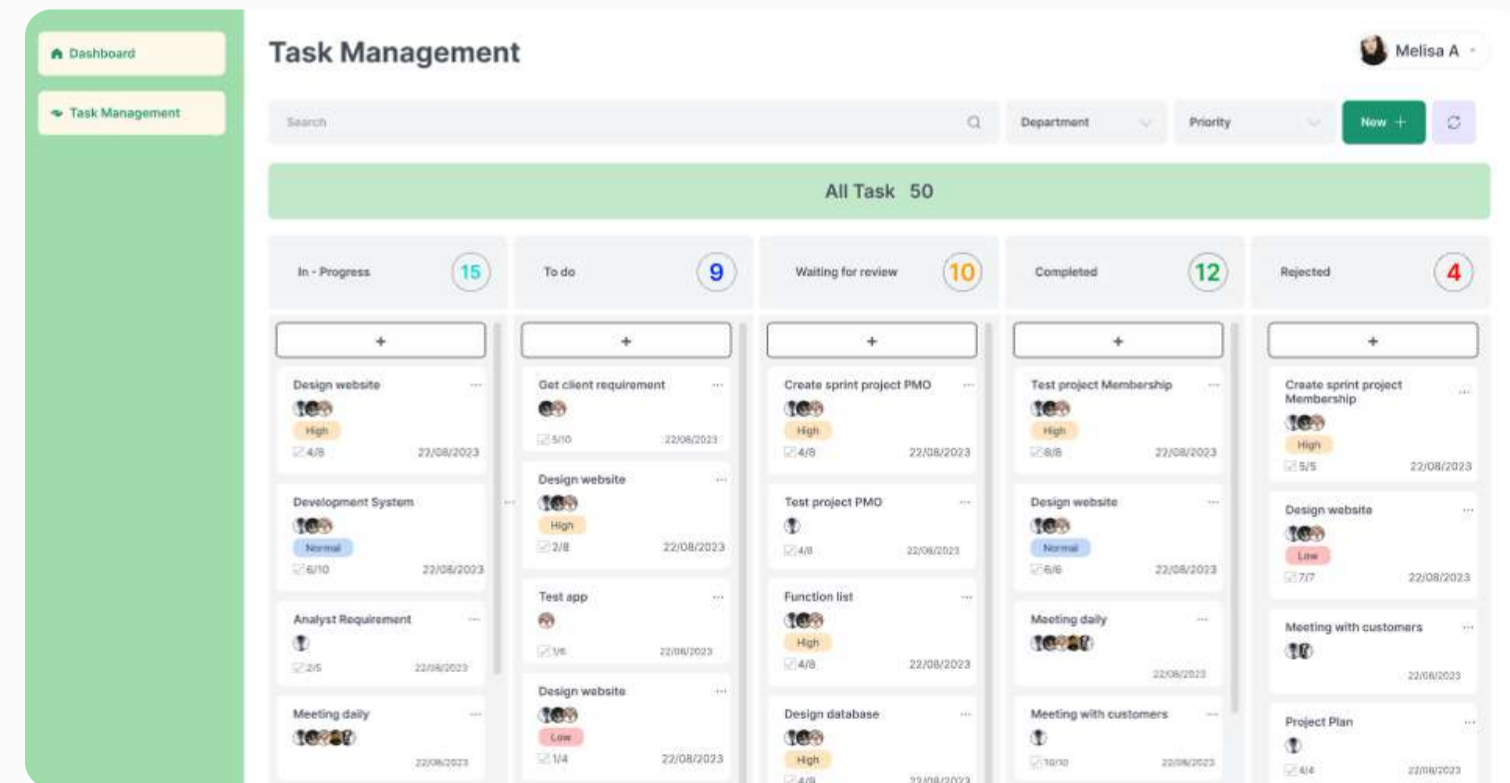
Dashboard

Task Management

Task Management

Melisa A

Search

Department

Priority

New +

All Task 50

In - Progress 15

+

Design website
High
4/8 22/08/2023

Development System
Normal
6/10 22/08/2023

Analyst Requirement
2/5 22/08/2023

Meeting daily
22/08/2023

To do 9

+

Get client requirement
5/10 22/08/2023

Design website
High
2/8 22/08/2023

Test app
1/6 22/08/2023

Design website
Low
1/4 22/08/2023

Waiting for review 10

+

Create sprint project PMO
High
4/8 22/08/2023

Test project PMO
4/8 22/08/2023

Function list
High
4/8 22/08/2023

Design database
High
4/8 22/08/2023

Completed 12

+

Test project Membership
High
8/8 22/08/2023

Design website
Normal
6/6 22/08/2023

Meeting daily
22/08/2023

Meeting with customers
10/10 22/08/2023

Rejected 4

+

Create sprint project Membership
High
5/5 22/08/2023

Design website
Low
7/7 22/08/2023

Meeting with customers
22/08/2023

Project Plan
4/4 22/08/2023